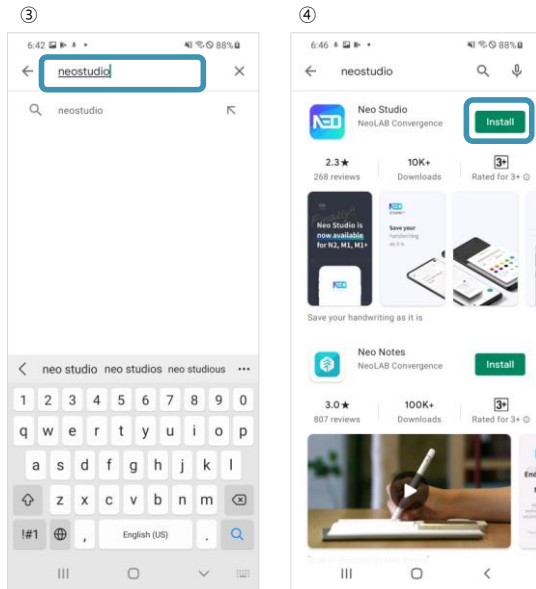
③

6:42 88%

neostudio

neostudio

neo studio neo studios neo studious •••

1 2 3 4 5 6 7 8 9 0

q w e r t y u i o p

a s d f g h j k l

z x c v b n m

!#1 , English (US) .

④

6:46 88%

neostudio

Neo Studio
NeoLAB Convergence

Install

2.3★
268 reviews

10K+
Downloads

3+
Rated for 3+

Neo Studio is now available for N2, M1, M1+

Save your handwriting as it is

Save your handwriting as it is

Neo Notes
NeoLAB Convergence

Install

3.0★
807 reviews

100K+
Downloads

3+
Rated for 3+